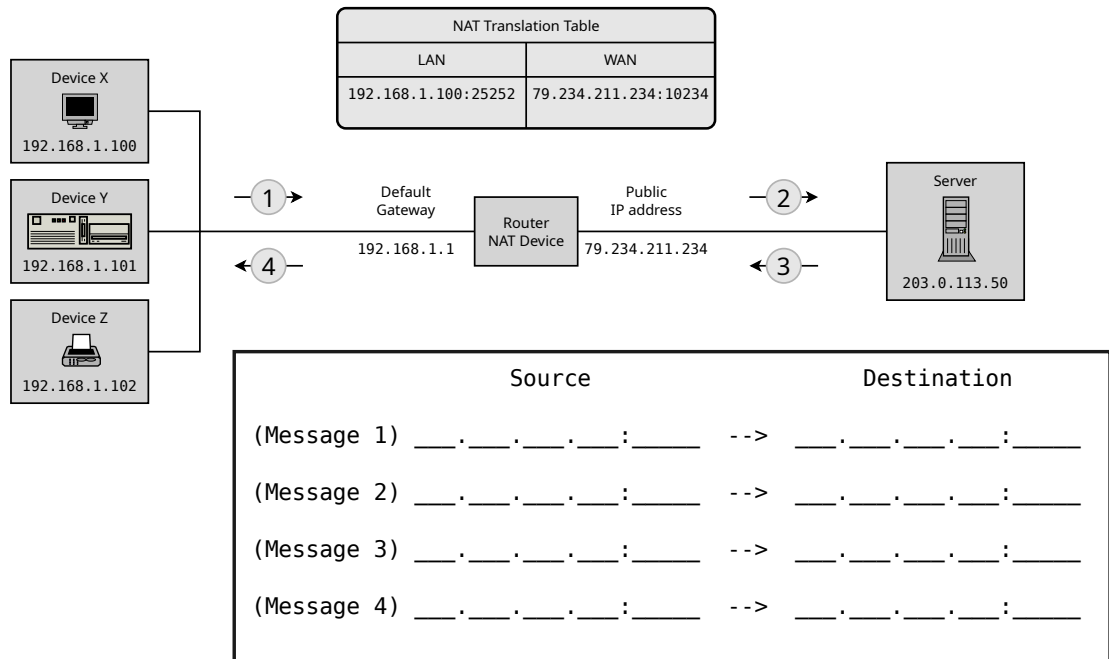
NAT Translation Table

| LAN | WAN |
|---|---|
| 192.168.1.100:25252 | 79.234.211.234:10234 |

Device X
192.168.1.100

Device Y
192.168.1.101

Device Z
192.168.1.102

1

4

Default Gateway
192.168.1.1

Router NAT Device

Public IP address
79.234.211.234

2

3

Server
203.0.113.50

Source Destination

(Message 1) ___.___.___.___:_____ --> ___.___.___.___:_____

(Message 2) ___.___.___.___:_____ --> ___.___.___.___:_____

(Message 3) ___.___.___.___:_____ --> ___.___.___.___:_____

(Message 4) ___.___.___.___:_____ --> ___.___.___.___:_____